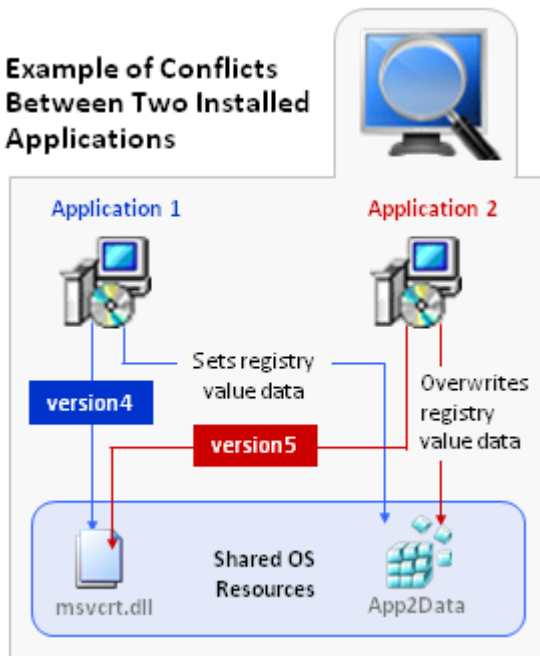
Example of Conflicts Between Two Installed Applications

Application 1

Application 2

Sets registry value data

Overwrites registry value data

version4

version5

msvcrt.dll

Shared OS Resources

App2Data